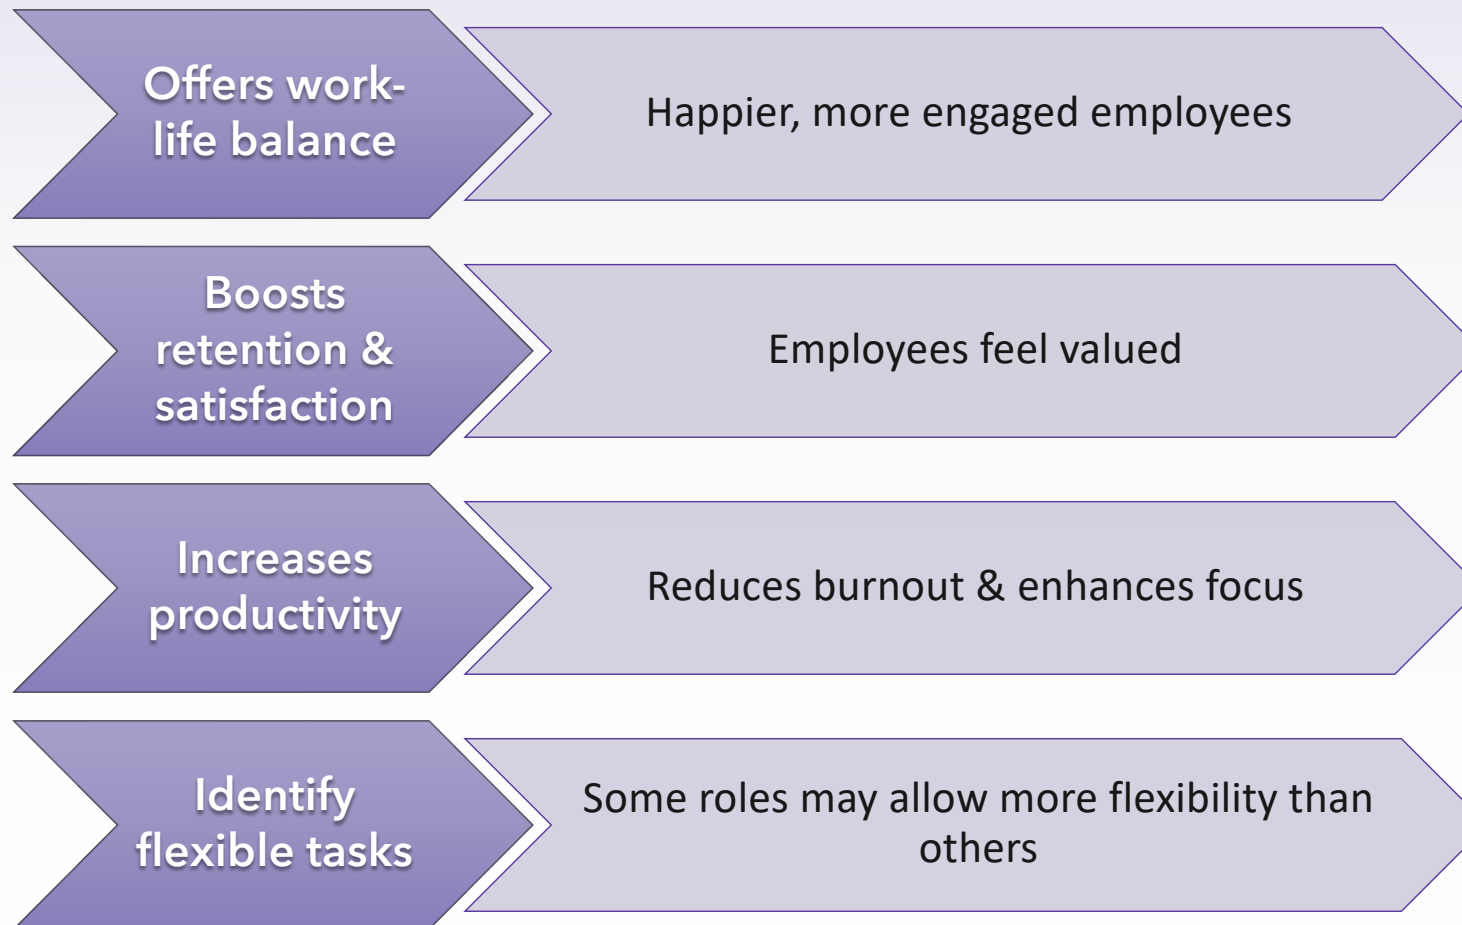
Offers work-life balance

Happier, more engaged employees

Boosts retention & satisfaction

Employees feel valued

Increases productivity

Reduces burnout & enhances focus

Identify flexible tasks

Some roles may allow more flexibility than others